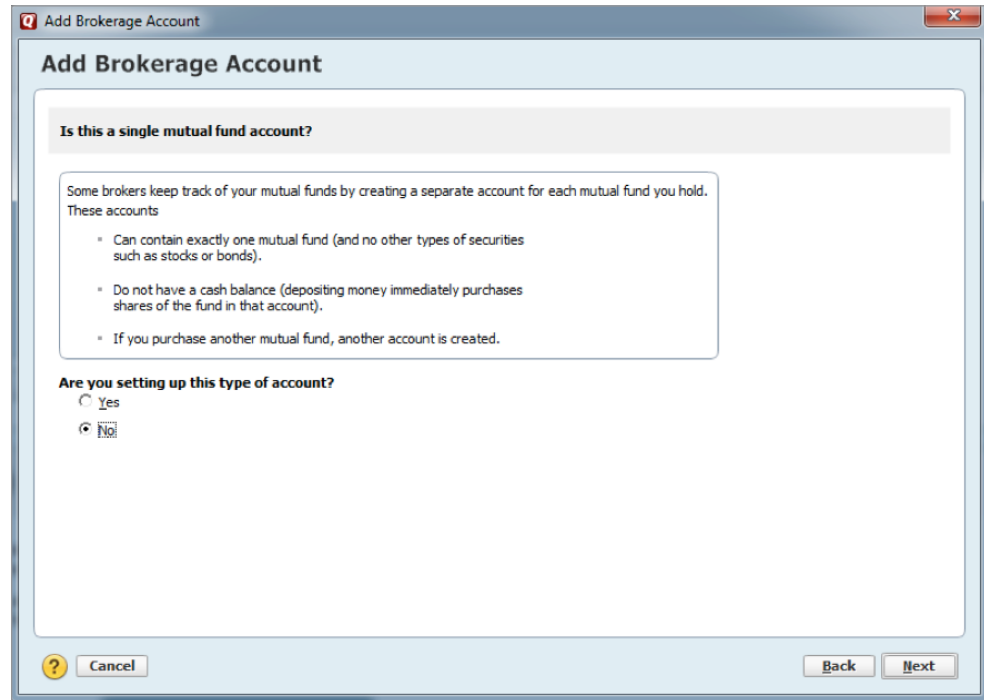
Add Brokerage Account

Add Brokerage Account

Is this a single mutual fund account?

Some brokers keep track of your mutual funds by creating a separate account for each mutual fund you hold. These accounts

- Can contain exactly one mutual fund (and no other types of securities such as stocks or bonds).
- Do not have a cash balance (depositing money immediately purchases shares of the fund in that account).
- If you purchase another mutual fund, another account is created.

Are you setting up this type of account?

Yes

No

?

Cancel

Back

Next